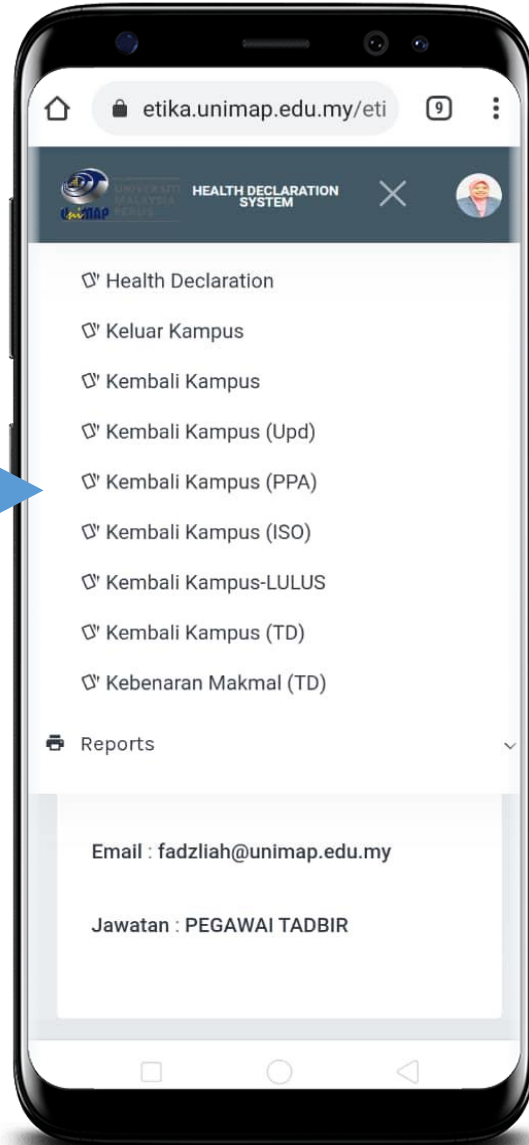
etika.unimap.edu.my/eti

9

UNIVERSITI MALAYSIA PERLIS
UniMAP

HEALTH DECLARATION SYSTEM

Health Declaration

Keluar Kampus

Kembali Kampus

Kembali Kampus (Upd)

Kembali Kampus (PPA)

Kembali Kampus (ISO)

Kembali Kampus-LULUS

Kembali Kampus (TD)

Kebenaran Makmal (TD)

Reports

Email : fadzliah@unimap.edu.my

Jawatan : PEGAWAI TADBIR